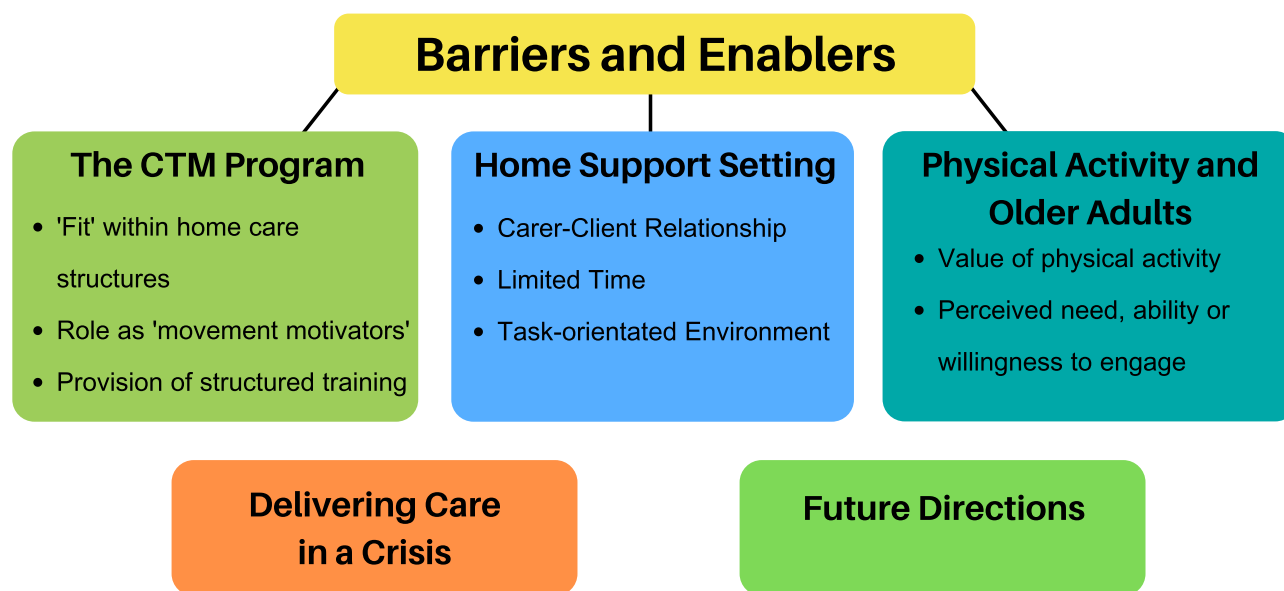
Barriers and Enablers

The CTM Program

- 'Fit' within home care structures
- Role as 'movement motivators'
- Provision of structured training

Home Support Setting

- Carer-Client Relationship
- Limited Time
- Task-orientated Environment

Physical Activity and Older Adults

- Value of physical activity
- Perceived need, ability or willingness to engage

Delivering Care in a Crisis

Future Directions